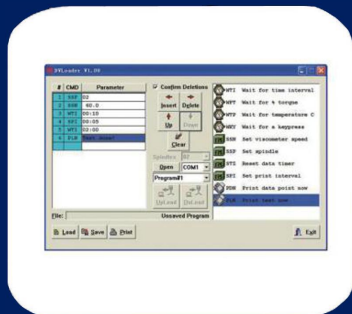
DVLoader V1.00

| # | CMD | Parameter |
|---|---|---|
| 1 | SSP | 02 |
| 2 | SSN | 90.0 |
| 3 | WTI | 00:10 |
| 4 | SPI | 00:05 |
| 5 | WTI | 02:00 |
| 6 | PLB | Batch Speed |

Confirm Deletions

Insert Delete

Up Down

Clear

Spindles

Open COM1

Program#1

UpLoad DnLoad

WTI Wait for time interval
WTT Wait for % torque
WTP Wait for temperature C
WKY Wait for a keypress
SSN Set viscometer speed
SSP Set spindle
STI Reset data timer
SPI Set print interval
PDN Print data point now
PLB Print text now

File: Unsaved Program

Load Save Print

Exit